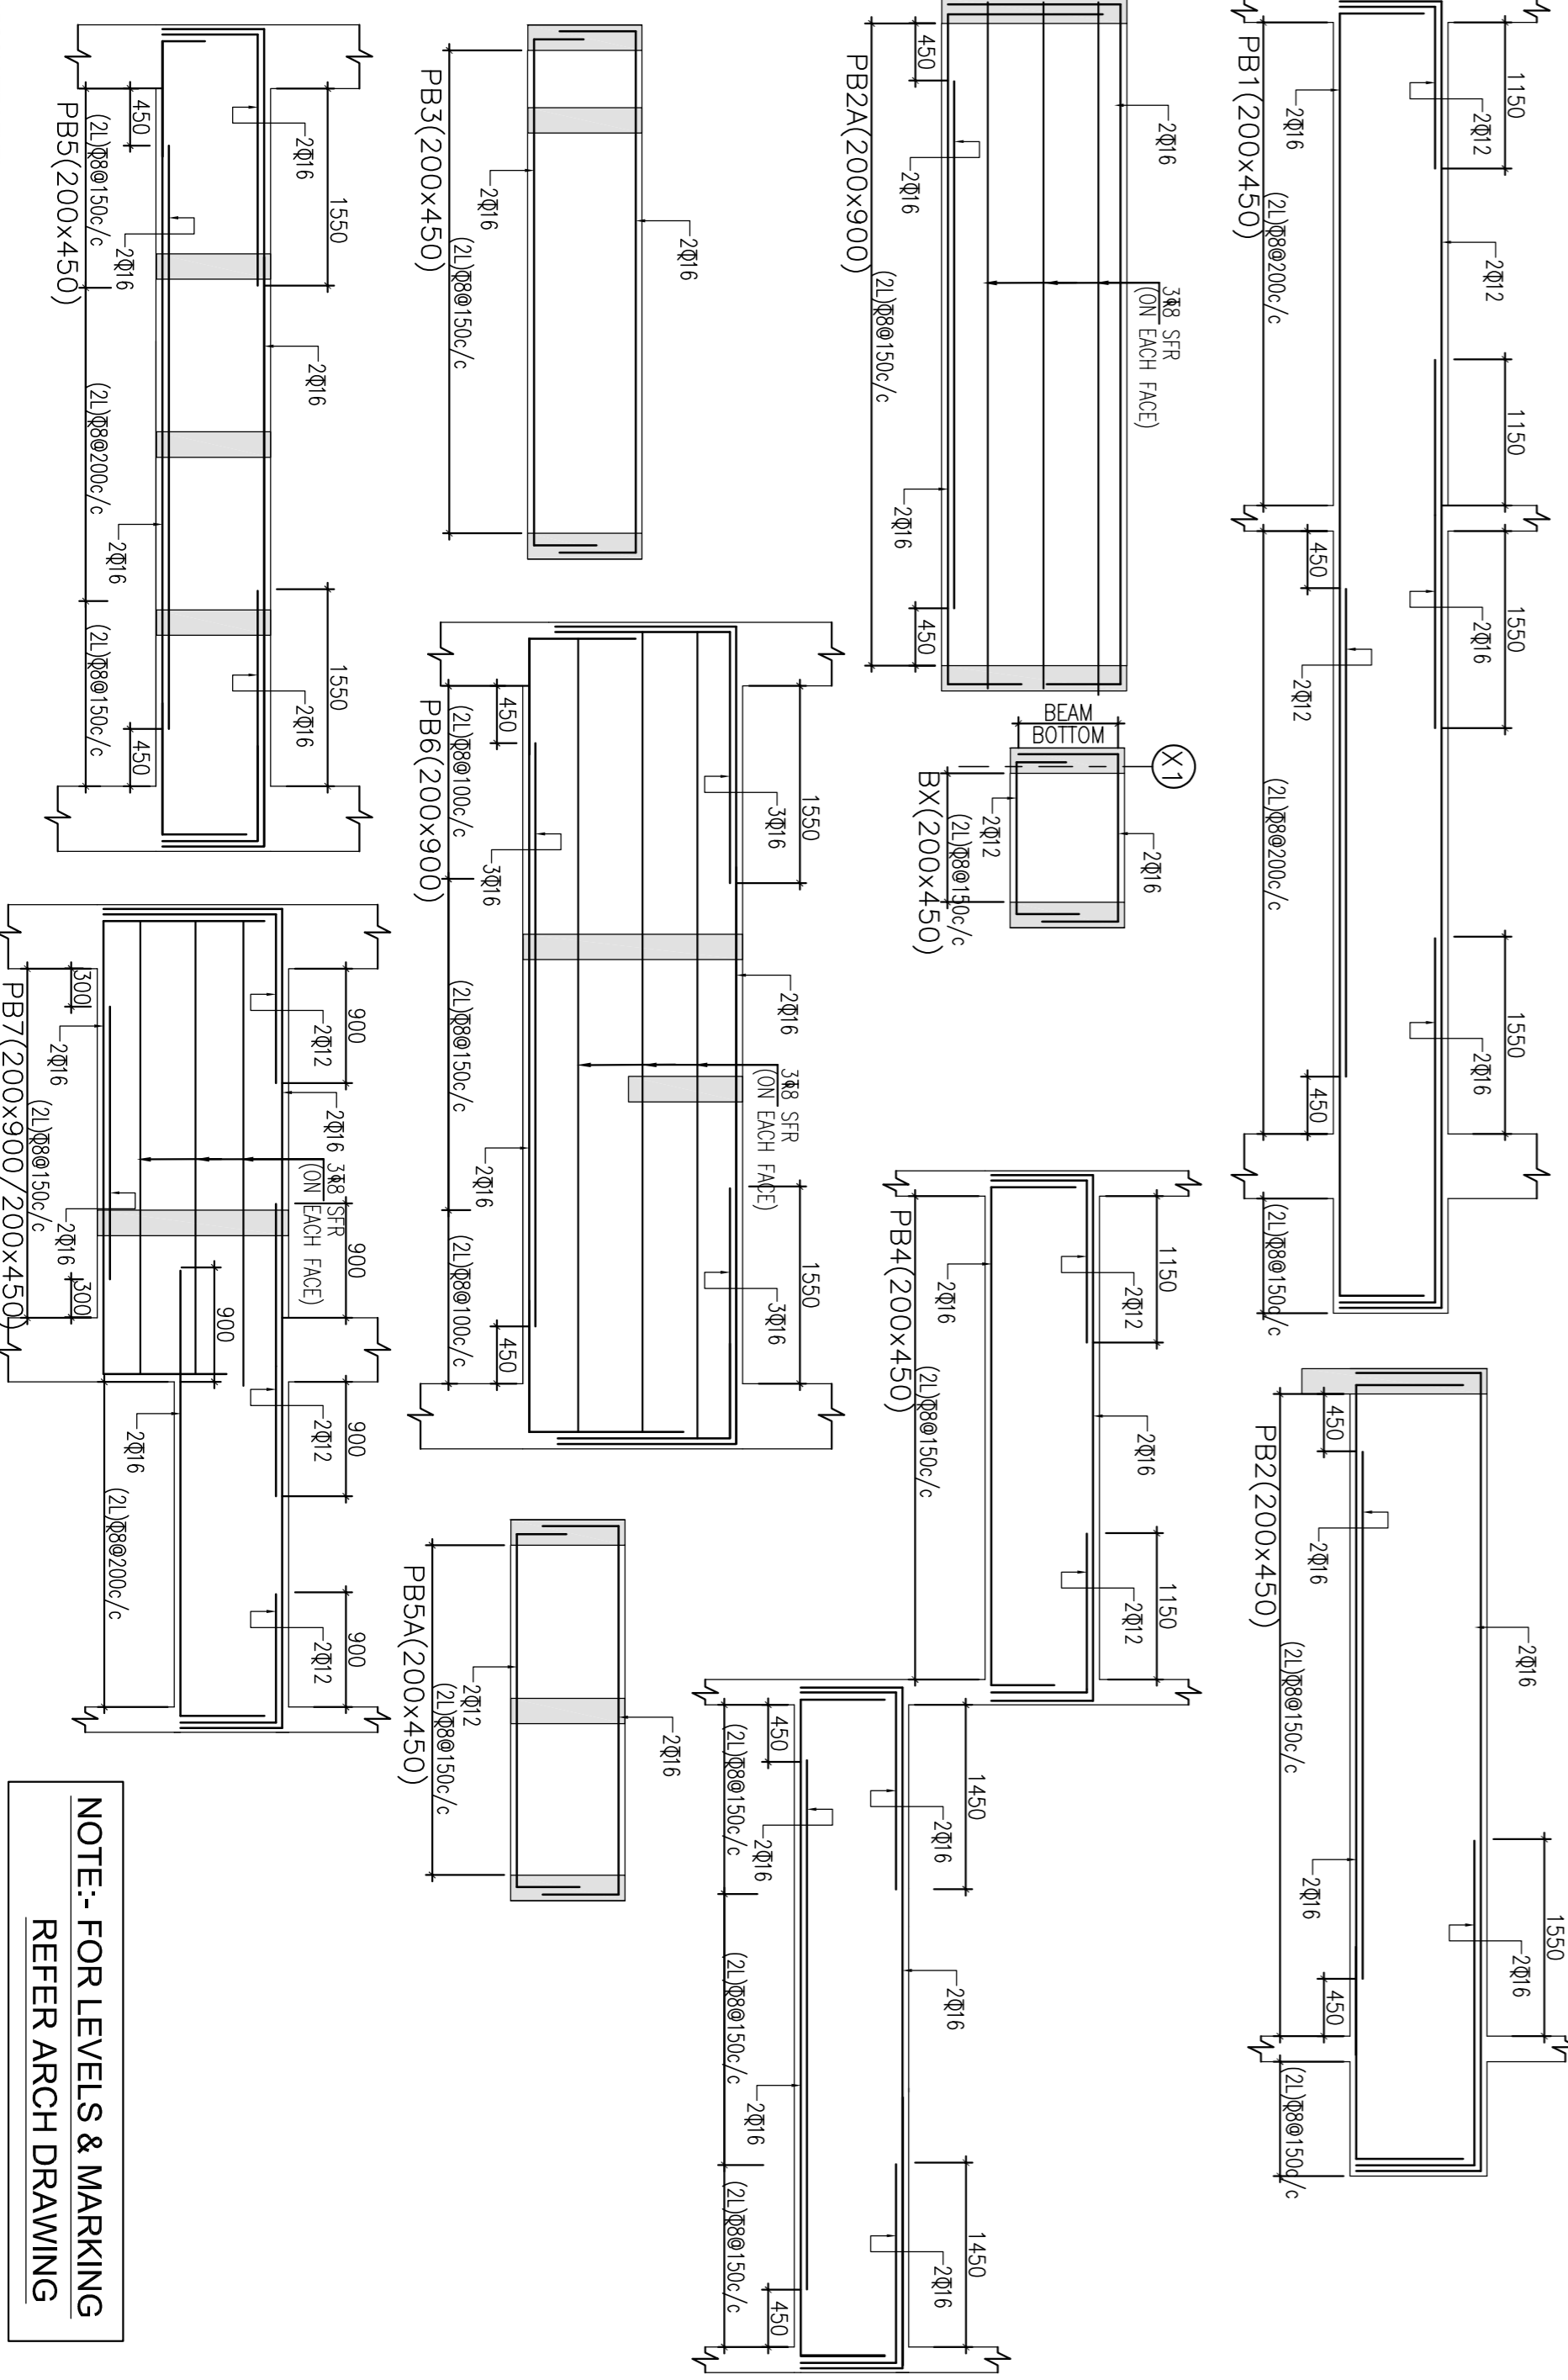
PB1(200×450)
1150
2Φ12
2Φ16
(2L)Φ8@200c/c
2Φ12
1150
450
1550
2Φ16
2Φ12
(2L)Φ8@200c/c
1550
2Φ16
450
(2L)Φ8@150c/c

PB2A(200×900)
450
2Φ16
2Φ16
3Φ8 SFR
(ON EACH FACE)
(2L)Φ8@150c/c
2Φ16
450

BEAM
BOTTOM
X1
BX(200×450)
2Φ12
(2L)Φ8@150c/c
2Φ16

PB3(200×450)
2Φ16
(2L)Φ8@150c/c
2Φ16

PB5(200×450)
450
(2L)Φ8@150c/c
2Φ16
2Φ16
1550
2Φ16
(2L)Φ8@200c/c
2Φ16
(2L)Φ8@150c/c
1550
2Φ16
450

PB6(200×900)
450
(2L)Φ8@100c/c
3Φ16
1550
3Φ16
(2L)Φ8@150c/c
2Φ16
3Φ8 SFR
(ON EACH FACE)
2Φ16
(2L)Φ8@100c/c
1550
3Φ16
450

PB4(200×450)
1150
2Φ12
2Φ16
(2L)Φ8@150c/c
2Φ16
1150
2Φ12

PB2(200×450)
450
2Φ16
2Φ16
(2L)Φ8@150c/c
2Φ16
1550
2Φ16
450
(2L)Φ8@150c/c

PB7(200×900/200×450)
300
2Φ16
(2L)Φ8@150c/c
2Φ16
300
900
2Φ12
2Φ16
3Φ8 SFR
(ON EACH FACE)
900
900
2Φ16
(2L)Φ8@200c/c
900
2Φ12
900
2Φ12

PB5A(200×450)
2Φ12
(2L)Φ8@150c/c
2Φ16

450
(2L)Φ8@150c/c
2Φ16
1450
2Φ16
(2L)Φ8@150c/c
2Φ16
2Φ16
(2L)Φ8@150c/c
1450
2Φ16
450

NOTE:- FOR LEVELS & MARKING
REFER ARCH DRAWING